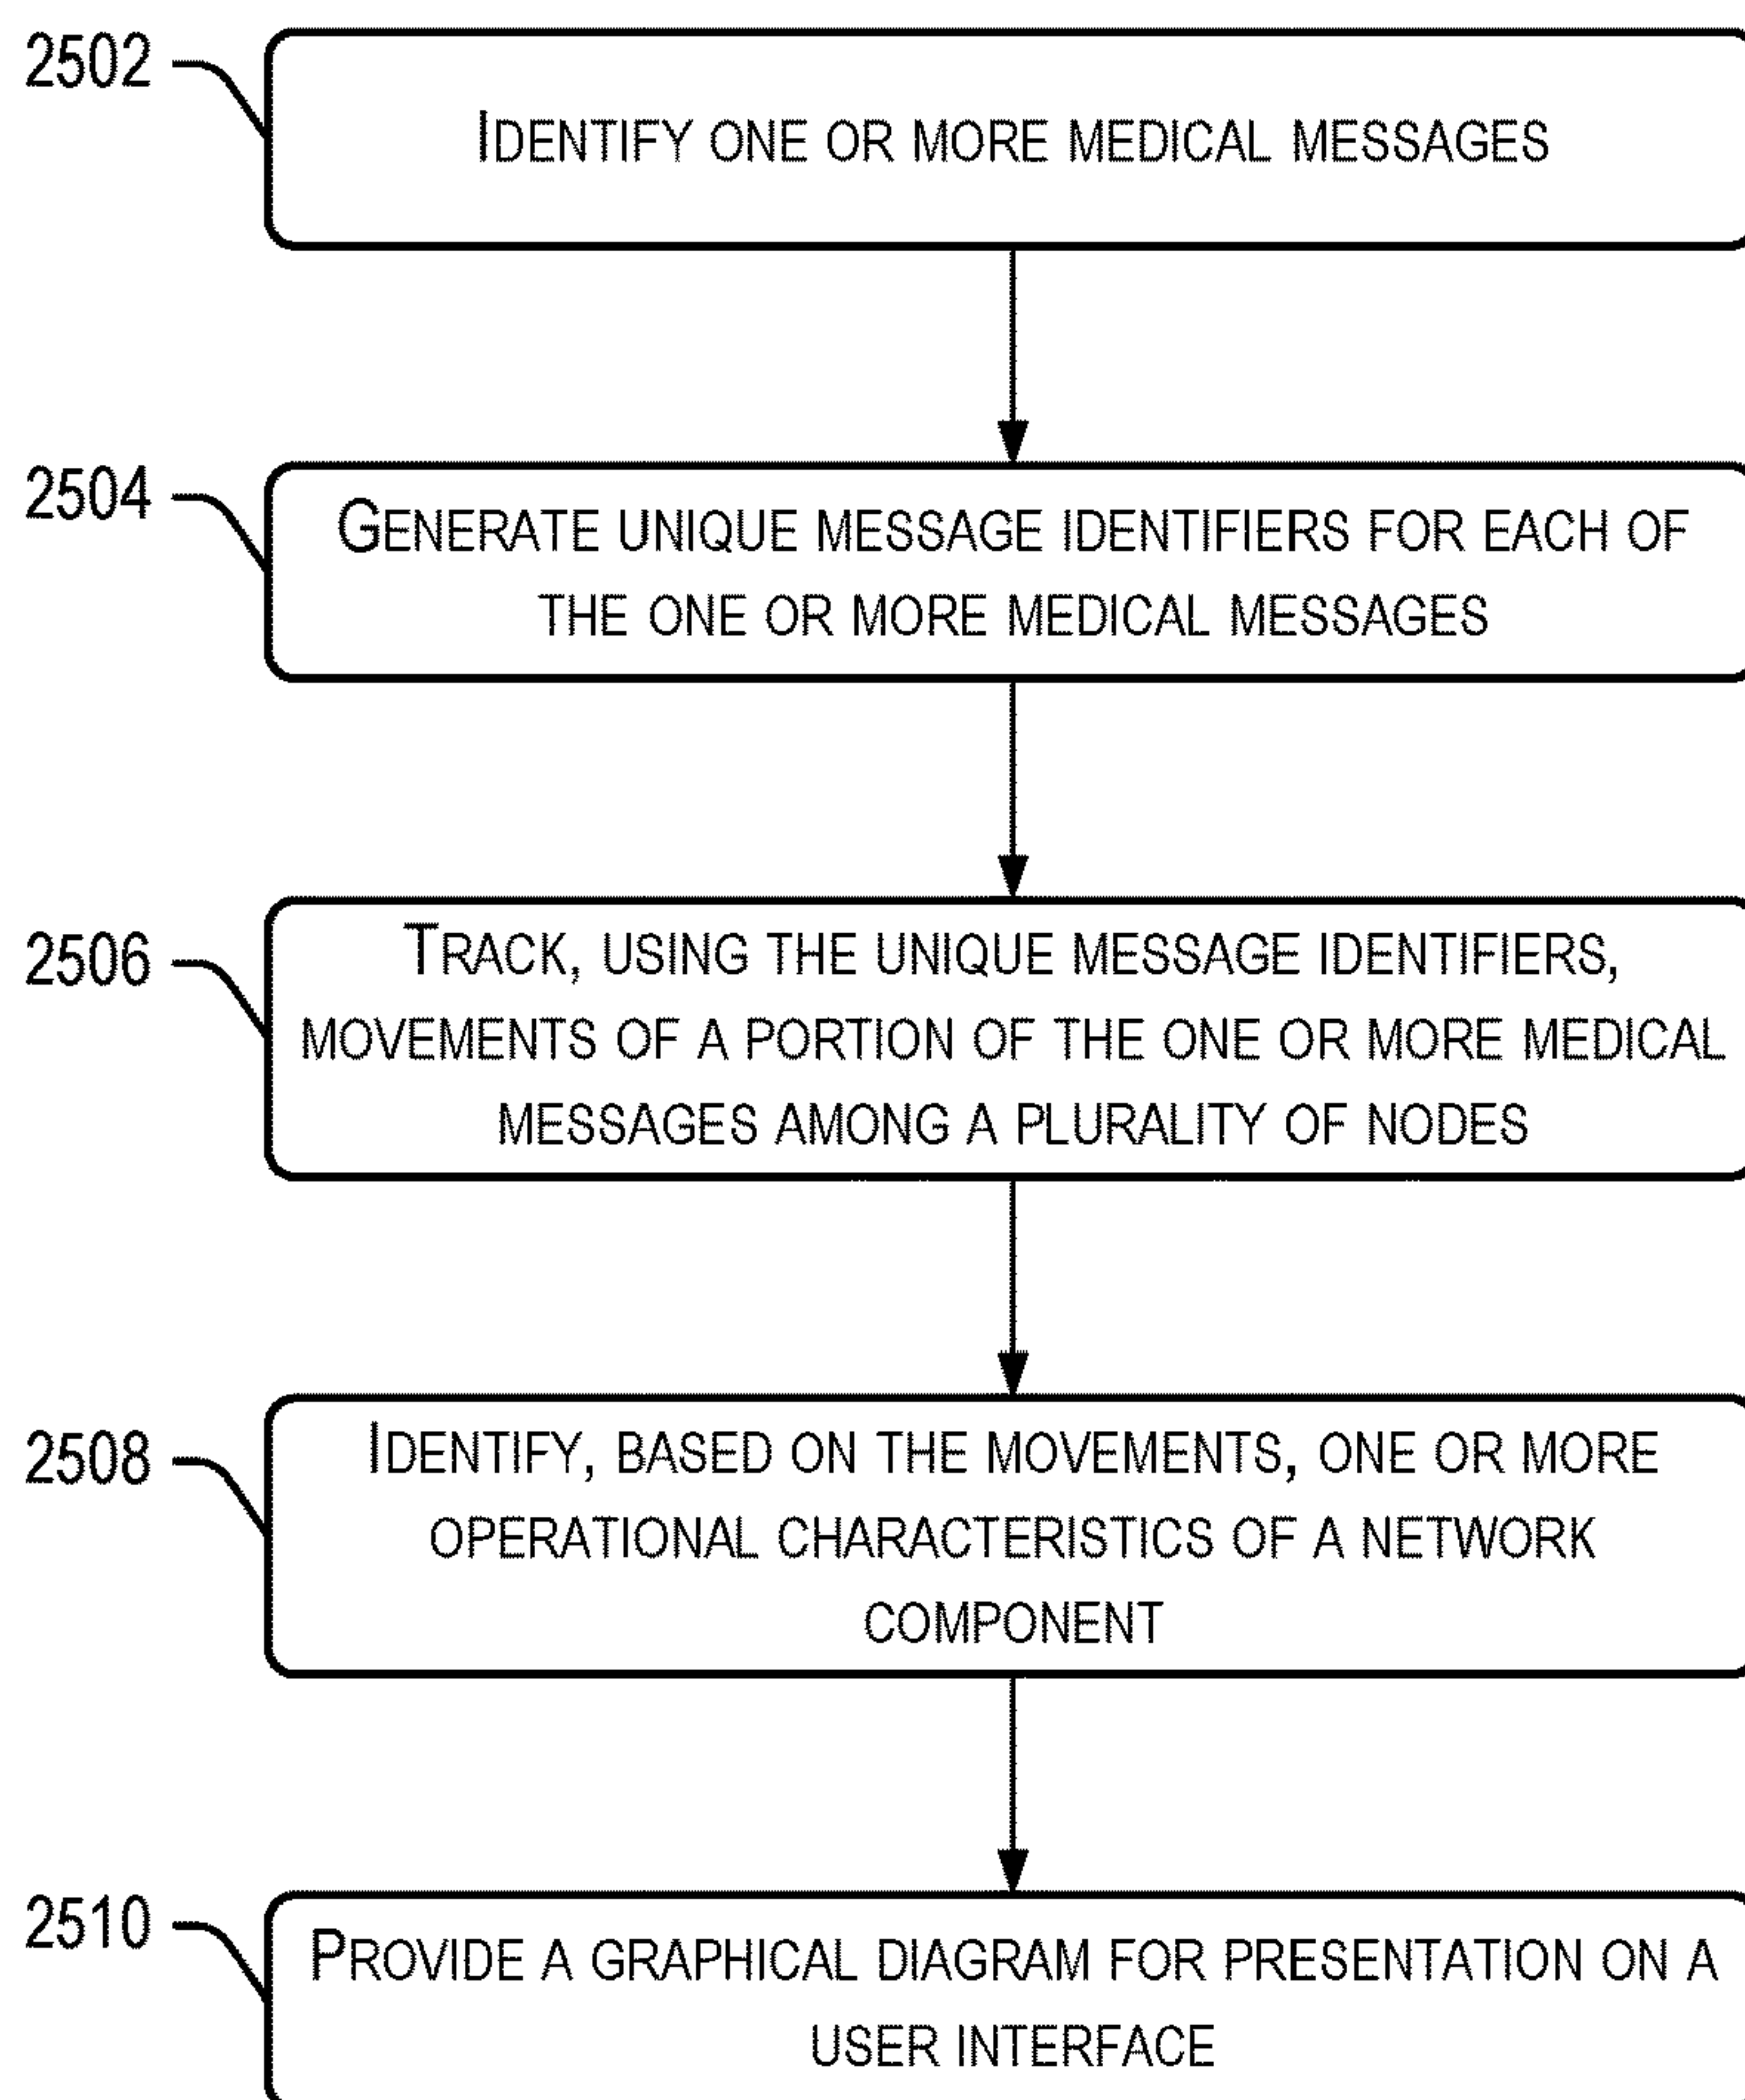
2502
IDENTIFY ONE OR MORE MEDICAL MESSAGES

2504
GENERATE UNIQUE MESSAGE IDENTIFIERS FOR EACH OF THE ONE OR MORE MEDICAL MESSAGES

2506
TRACK, USING THE UNIQUE MESSAGE IDENTIFIERS, MOVEMENTS OF A PORTION OF THE ONE OR MORE MEDICAL MESSAGES AMONG A PLURALITY OF NODES

2508
IDENTIFY, BASED ON THE MOVEMENTS, ONE OR MORE OPERATIONAL CHARACTERISTICS OF A NETWORK COMPONENT

2510
PROVIDE A GRAPHICAL DIAGRAM FOR PRESENTATION ON A USER INTERFACE